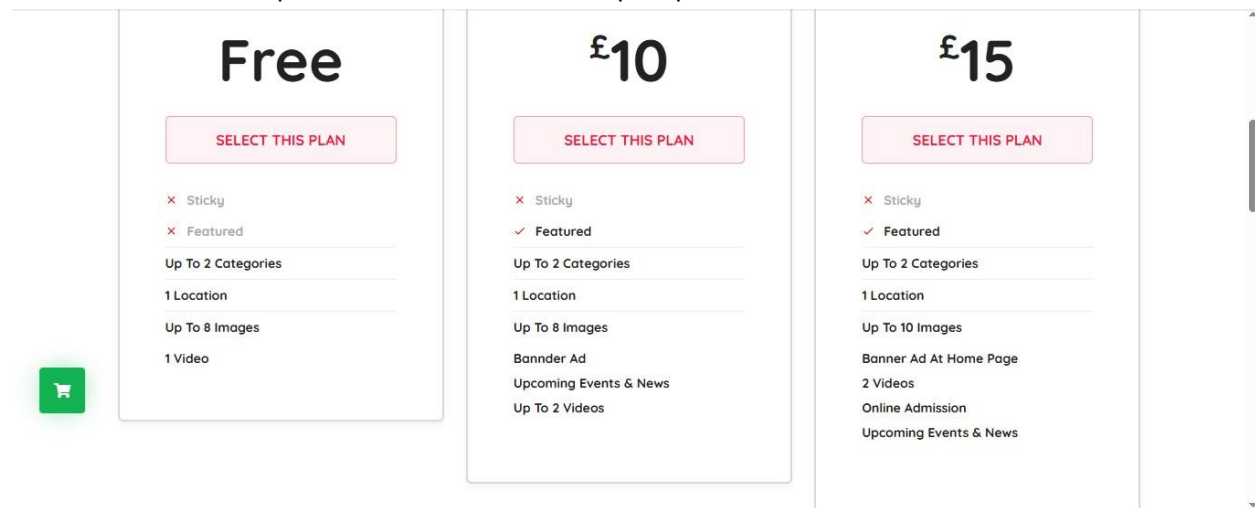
Free

SELECT THIS PLAN

× Sticky
× Featured
Up To 2 Categories
1 Location
Up To 8 Images
1 Video

£10

SELECT THIS PLAN

× Sticky
✓ Featured
Up To 2 Categories
1 Location
Up To 8 Images
Bannder Ad
Upcoming Events & News
Up To 2 Videos

£15

SELECT THIS PLAN

× Sticky
✓ Featured
Up To 2 Categories
1 Location
Up To 10 Images
Banner Ad At Home Page
2 Videos
Online Admission
Upcoming Events & News